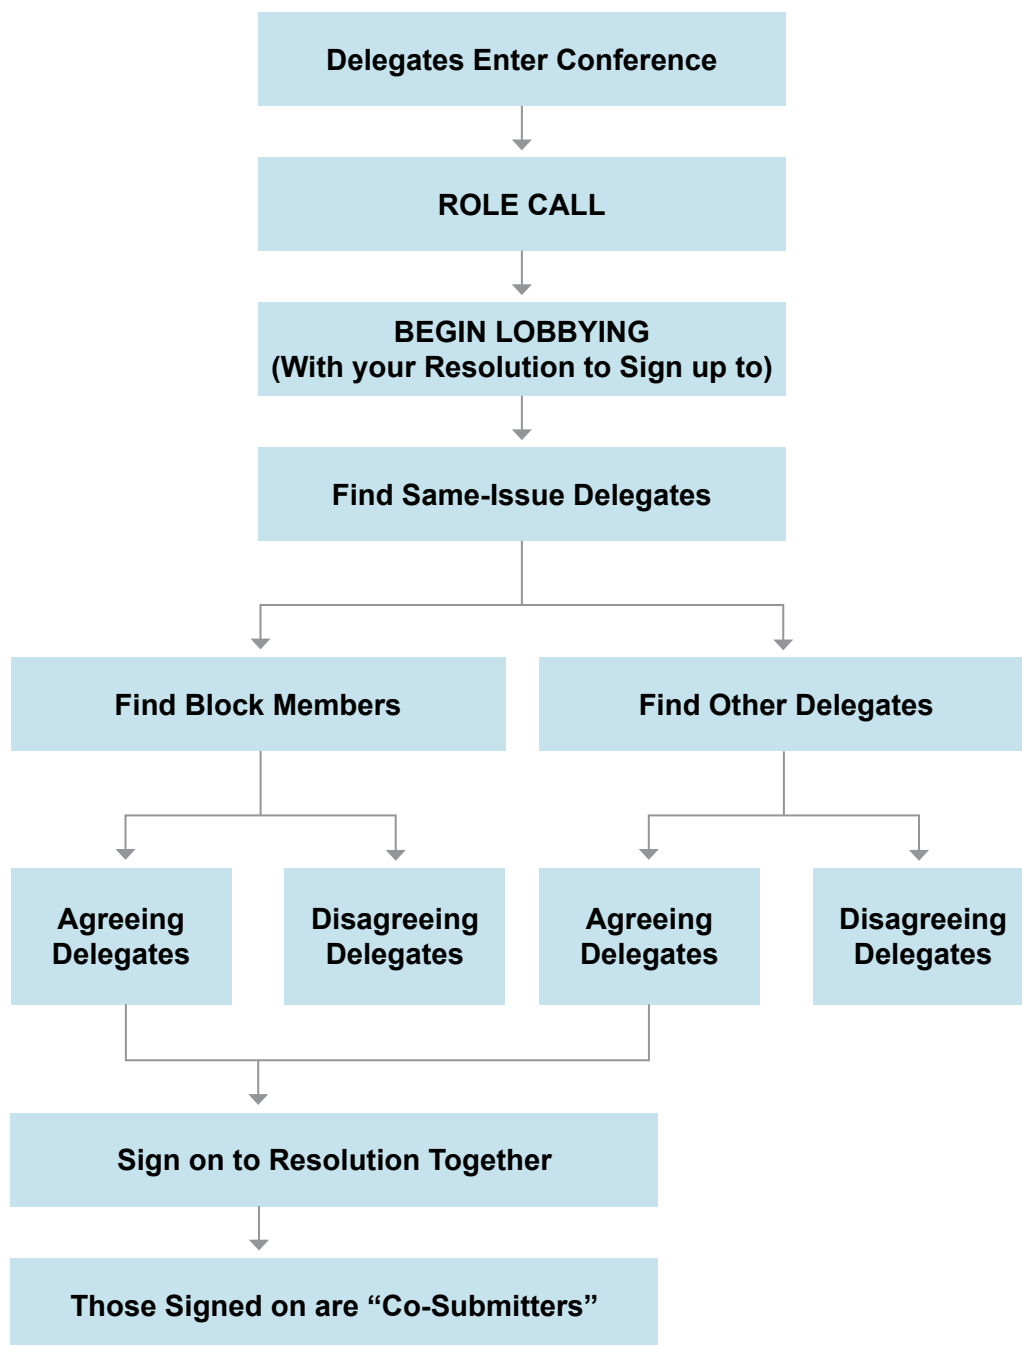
Delegates Enter Conference

ROLE CALL

BEGIN LOBBYING
(With your Resolution to Sign up to)

Find Same-Issue Delegates

Find Block Members

Find Other Delegates

Agreeing Delegates

Disagreeing Delegates

Agreeing Delegates

Disagreeing Delegates

Sign on to Resolution Together

Those Signed on are “Co-Submitters”